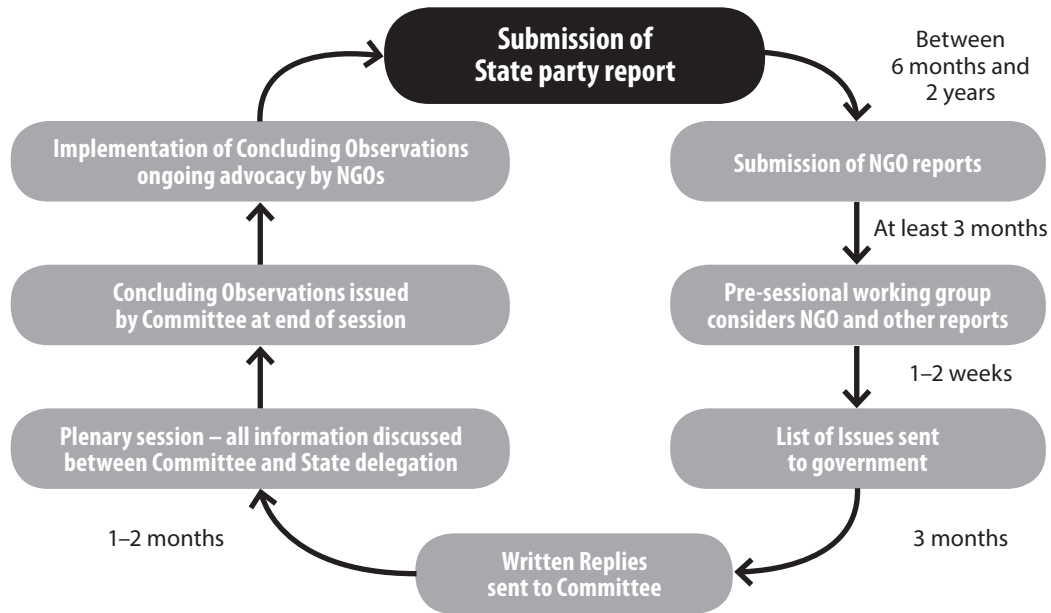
Submission of State party report

Between 6 months and 2 years

Submission of NGO reports

At least 3 months

Pre-sessional working group considers NGO and other reports

1–2 weeks

List of Issues sent to government

3 months

Written Replies sent to Committee

1–2 months

Plenary session – all information discussed between Committee and State delegation

Concluding Observations issued by Committee at end of session

Implementation of Concluding Observations ongoing advocacy by NGOs